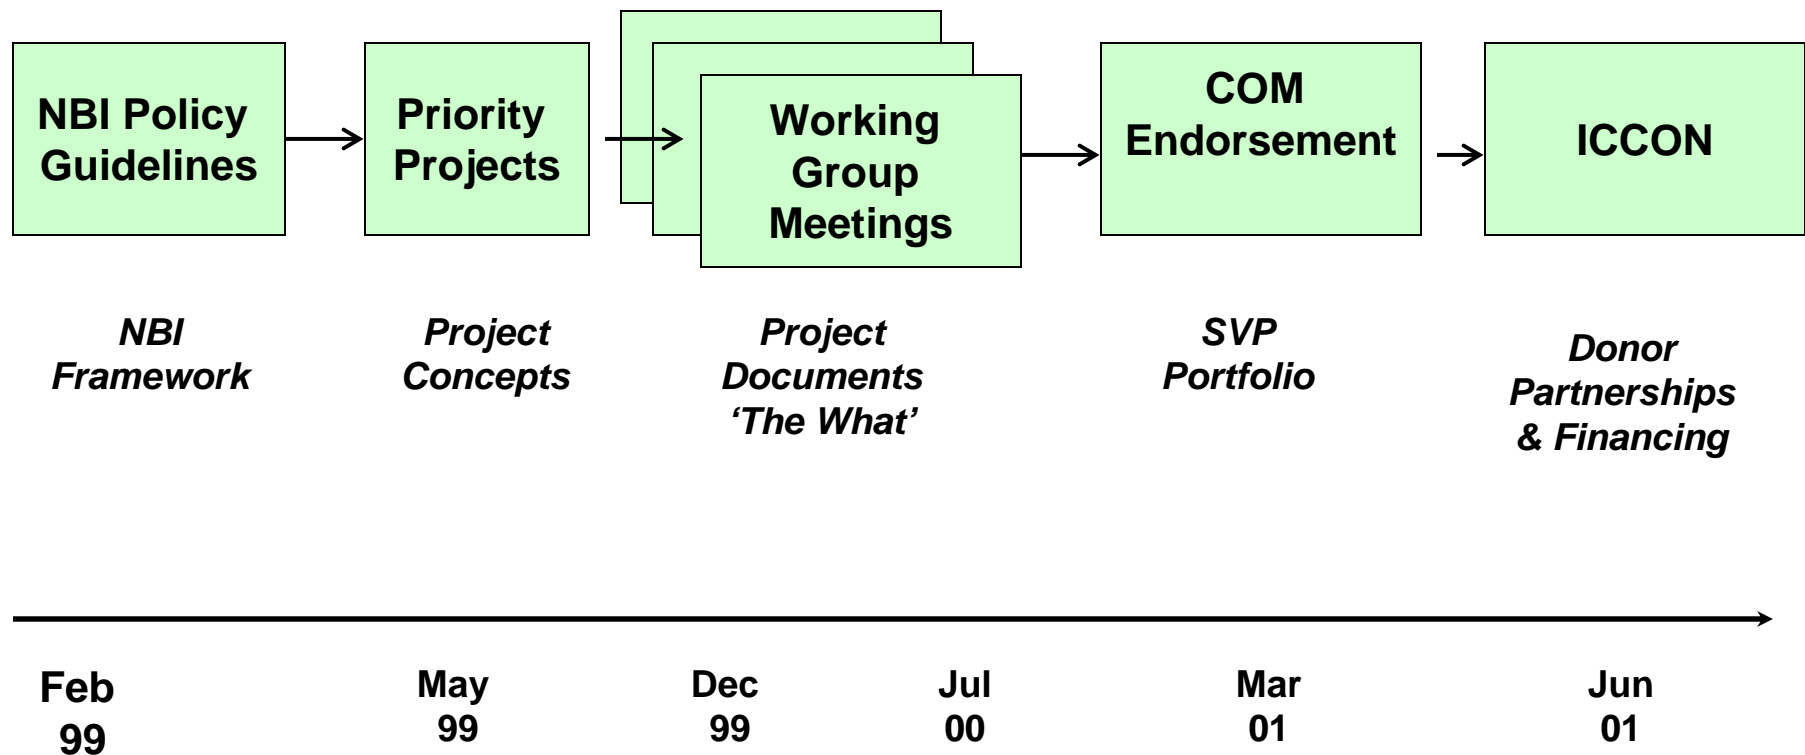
NBI Policy Guidelines

Priority Projects

Working Group Meetings

COM Endorsement

ICCON

NBI Framework

Project Concepts

Project Documents 'The What'

SVP Portfolio

Donor Partnerships & Financing

Feb 99

May 99

Dec 99

Jul 00

Mar 01

Jun 01